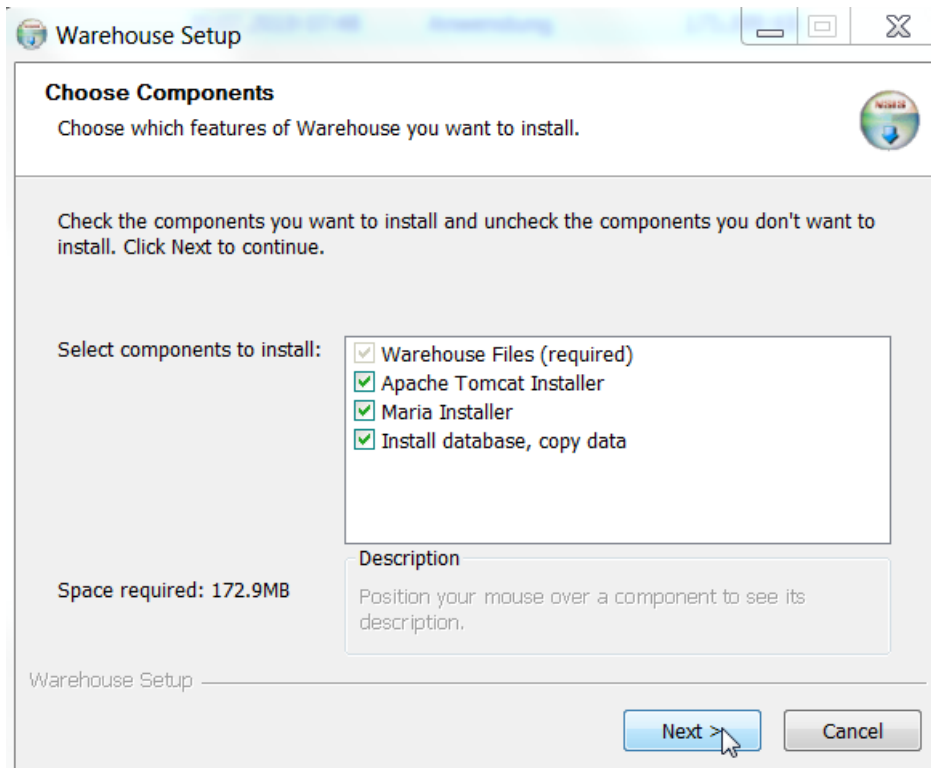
Warehouse Setup

Choose Components
Choose which features of Warehouse you want to install.

Check the components you want to install and uncheck the components you don't want to install. Click Next to continue.

Select components to install:
Warehouse Files (required)
Apache Tomcat Installer
Maria Installer
Install database, copy data

Description
Position your mouse over a component to see its description.

Space required: 172.9MB

Warehouse Setup

Next >
Cancel